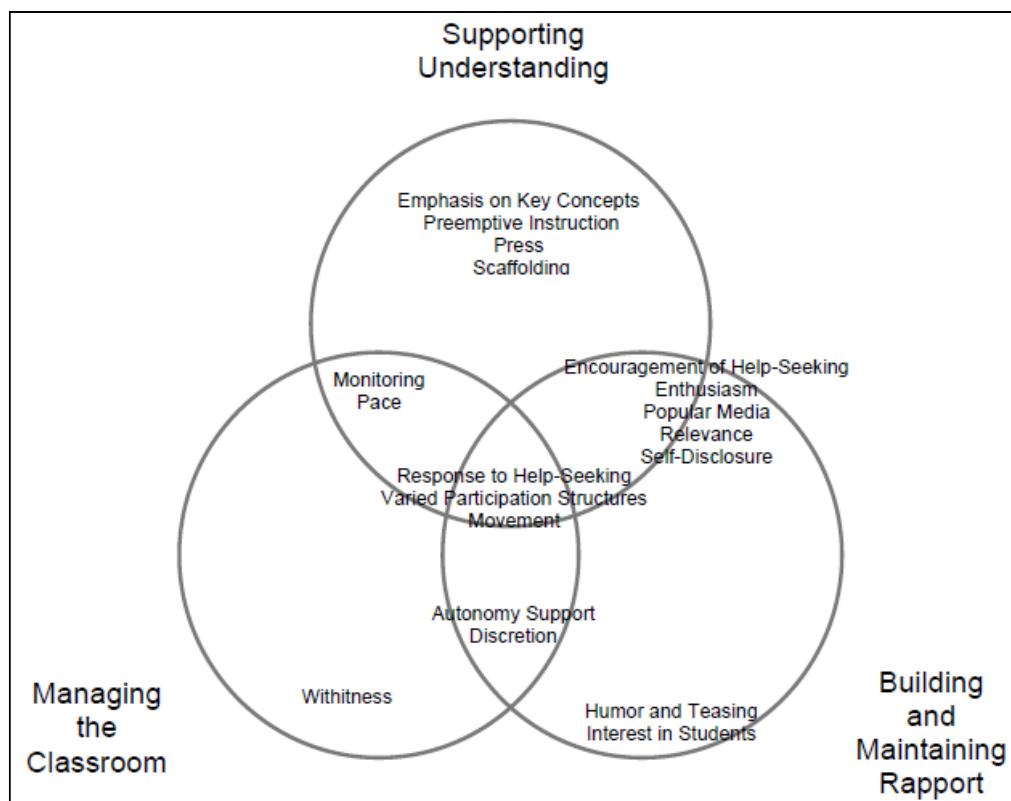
Supporting Understanding

Emphasis on Key Concepts
Preemptive Instruction
Press
Scaffolding

Monitoring
Pace

Encouragement of Help-Seeking
Enthusiasm
Popular Media
Relevance
Self-Disclosure

Response to Help-Seeking
Varied Participation Structures
Movement

Autonomy Support
Discretion

Withitness

Humor and Teasing
Interest in Students

Managing the Classroom

Building and Maintaining Rapport